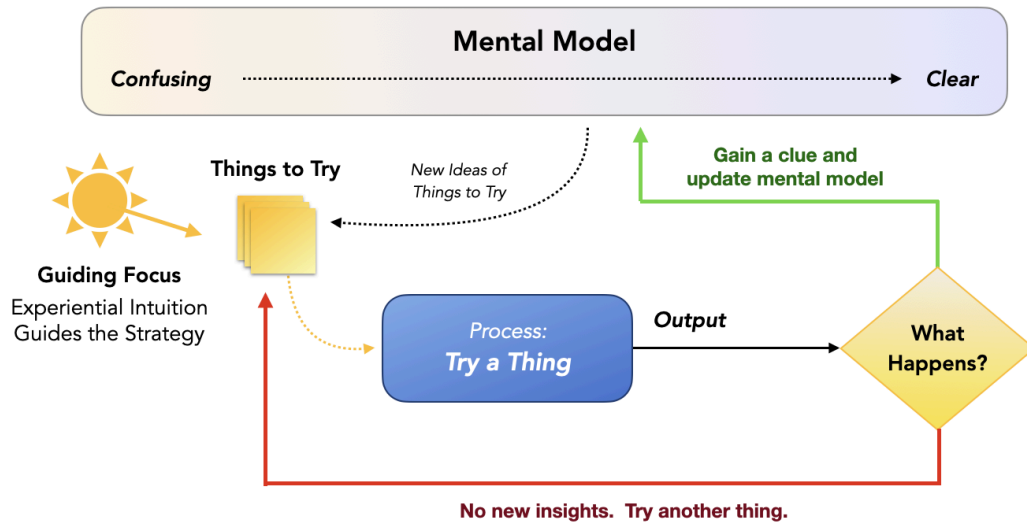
Mental Model

Confusing

Clear

Things to Try

New Ideas of Things to Try

Gain a clue and update mental model

Guiding Focus

Experiential Intuition Guides the Strategy

Process:

Try a Thing

Output

What Happens?

No new insights. Try another thing.